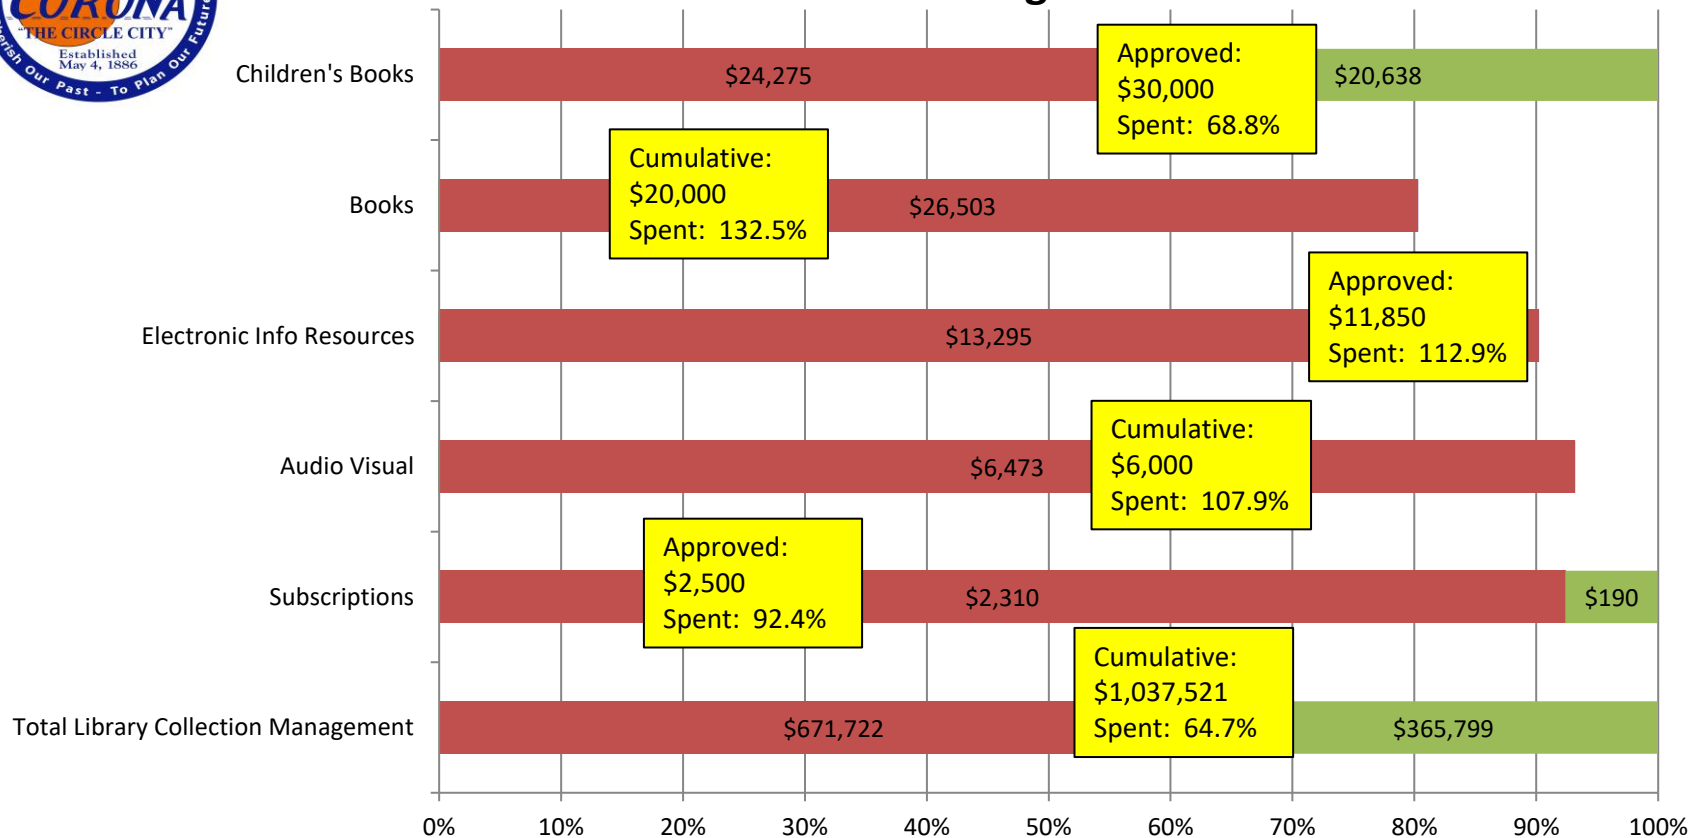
CORONA
"THE CIRCLE CITY"
Established May 4, 1886
To Cherish Our Past - To Plan Our Future

Children's Books
$24,275
Approved: $30,000 Spent: 68.8%
$20,638

Books
Cumulative: $20,000 Spent: 132.5%
$26,503

Electronic Info Resources
$13,295
Approved: $11,850 Spent: 112.9%

Audio Visual
$6,473
Cumulative: $6,000 Spent: 107.9%

Subscriptions
Approved: $2,500 Spent: 92.4%
$2,310
$190

Total Library Collection Management
$671,722
Cumulative: $1,037,521 Spent: 64.7%
$365,799

0% 10% 20% 30% 40% 50% 60% 70% 80% 90% 100%